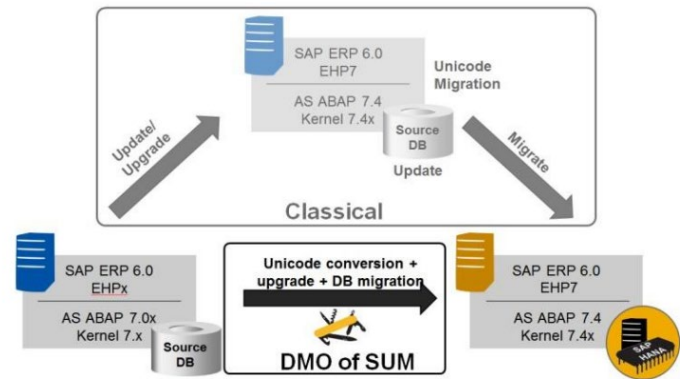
SAP ERP 6.0
EHP7

AS ABAP 7.4
Kernel 7.4x

Unicode Migration

Source DB

Update

Update/ Upgrade

Migrate

Classical

SAP ERP 6.0
EHPx

AS ABAP 7.0x
Kernel 7.x

Source DB

Unicode conversion + upgrade + DB migration

DMO of SUM

SAP ERP 6.0
EHP7

AS ABAP 7.4
Kernel 7.4x

SAP HANA